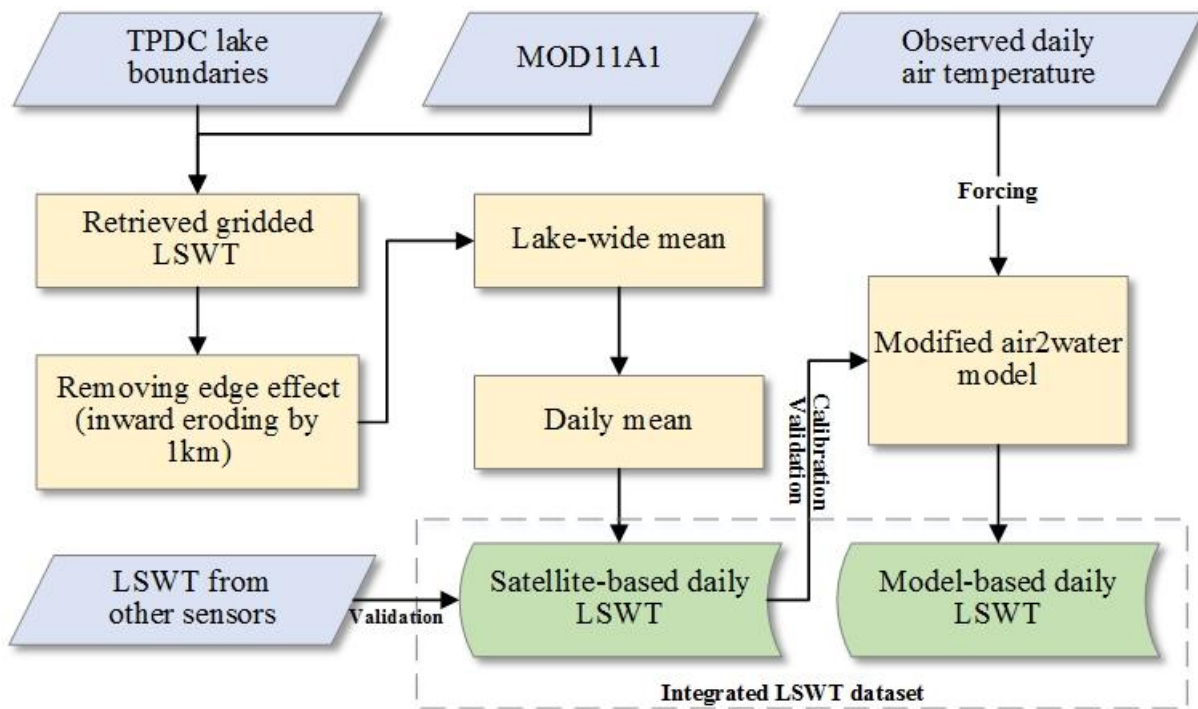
TPDC lake boundaries

MOD11A1

Observed daily air temperature

Forcing

Retrieved gridded LSWT

Lake-wide mean

Modified air2water model

Removing edge effect (inward eroding by 1km)

Daily mean

Calibration
Validation

LSWT from other sensors

Validation

Satellite-based daily LSWT

Model-based daily LSWT

Integrated LSWT dataset